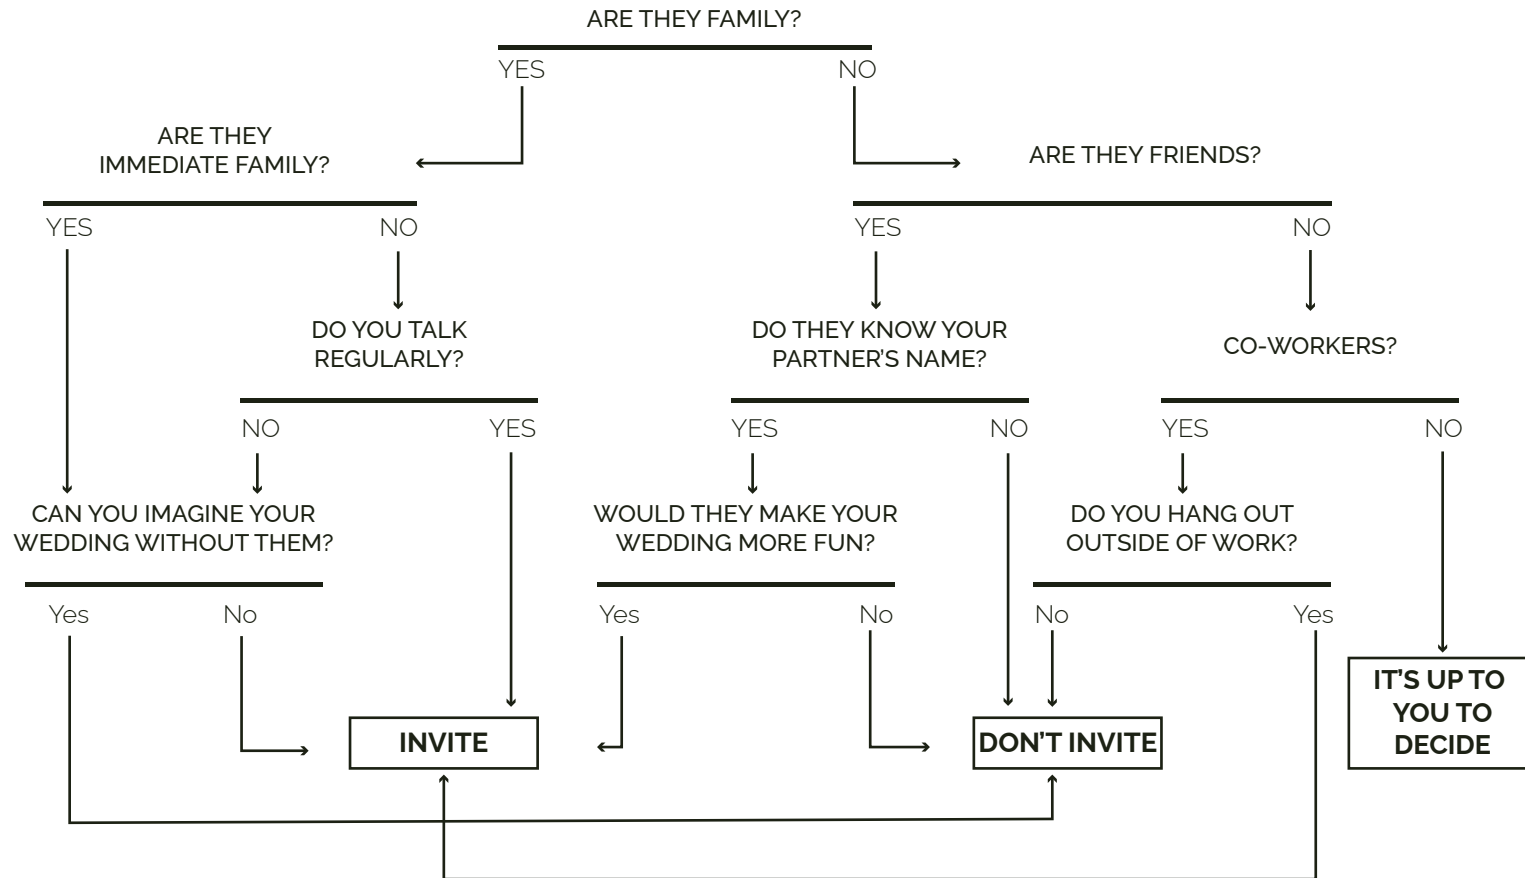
ARE THEY FAMILY?

YES

NO

ARE THEY IMMEDIATE FAMILY?

ARE THEY FRIENDS?

YES

NO

YES

NO

DO YOU TALK REGULARLY?

DO THEY KNOW YOUR PARTNER'S NAME?

CO-WORKERS?

NO

YES

YES

NO

YES

NO

CAN YOU IMAGINE YOUR WEDDING WITHOUT THEM?

WOULD THEY MAKE YOUR WEDDING MORE FUN?

DO YOU HANG OUT OUTSIDE OF WORK?

Yes

No

Yes

No

No

Yes

INVITE

DON'T INVITE

IT'S UP TO YOU TO DECIDE